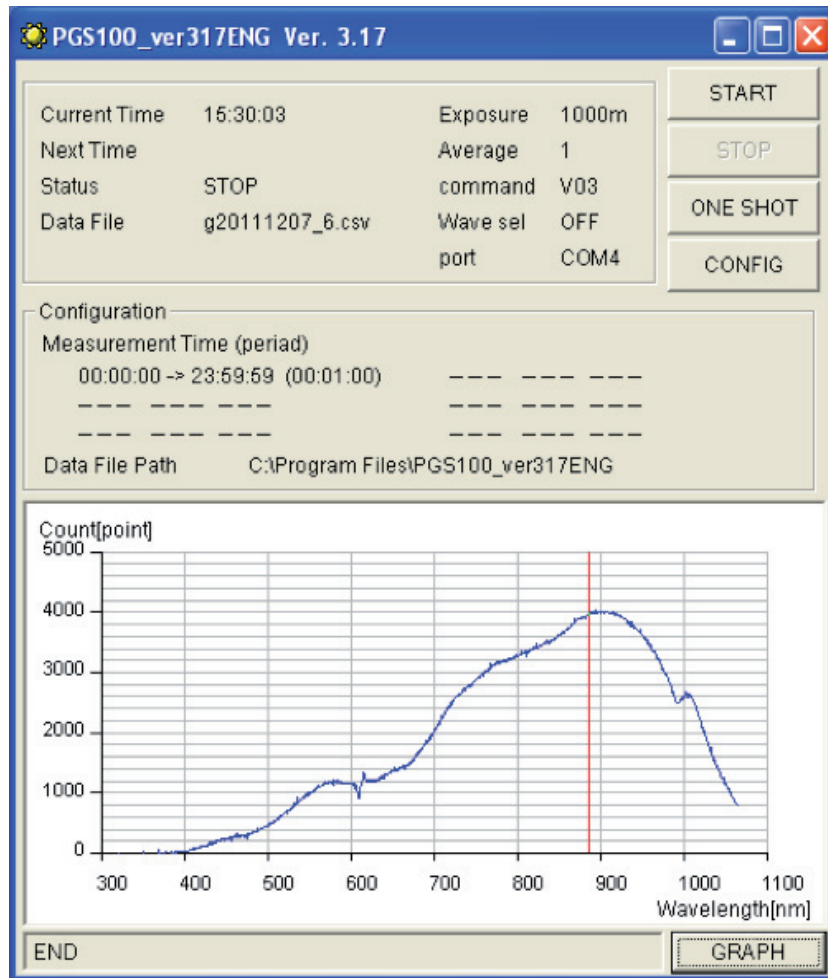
PGS100_ver317ENG Ver. 3.17

Current Time 15:30:03
Next Time
Status STOP
Data File g20111207_6.csv

Exposure 1000m
Average 1
command V03
Wave sel OFF
port COM4

START
STOP
ONE SHOT
CONFIG

Configuration
Measurement Time (periad)
00:00:00 -> 23:59:59 (00:01:00)
--- --- ---
--- --- ---
--- --- ---
--- --- ---
--- --- ---
Data File Path C:\Program Files\PGS100_ver317ENG

Count[point]
5000
4000
3000
2000
1000
0
300 400 500 600 700 800 900 1000 1100
Wavelength[nm]

END
GRAPH